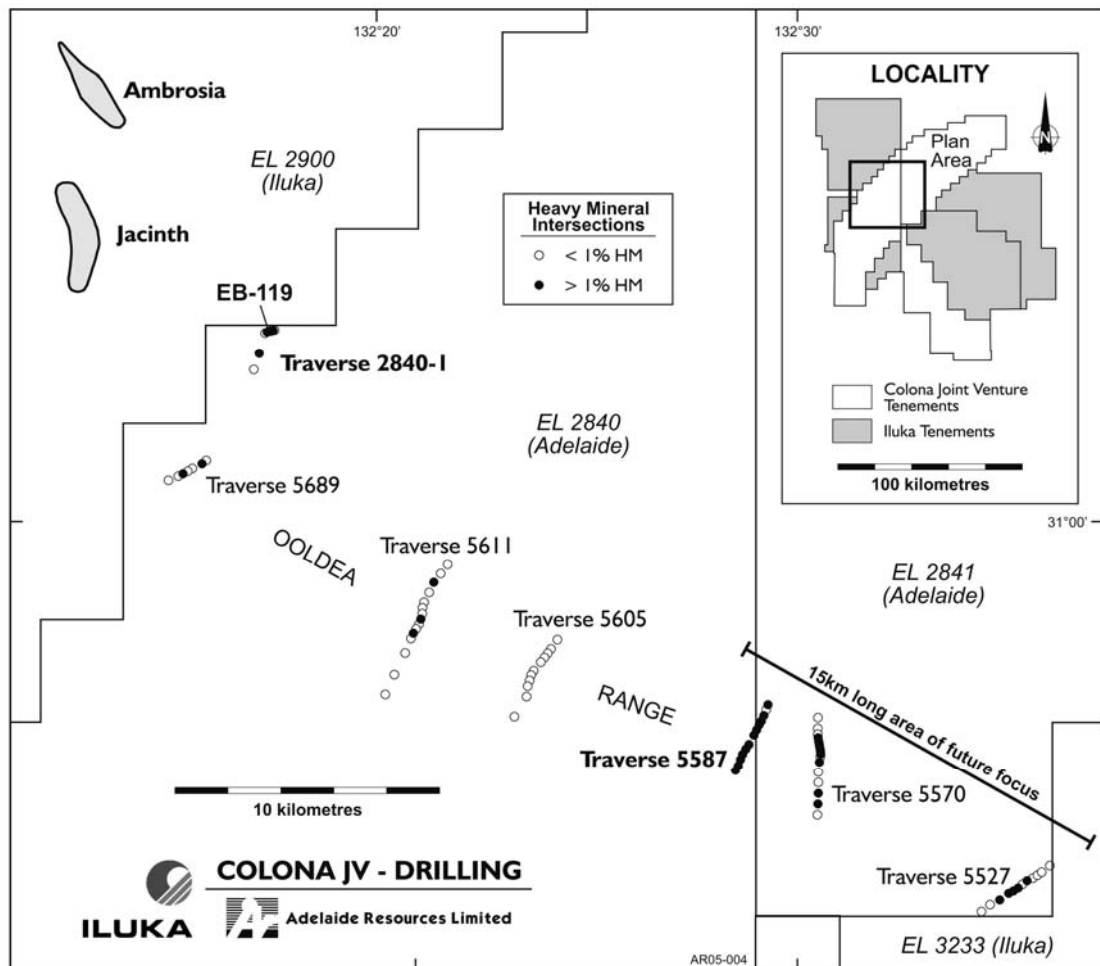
132°20'

132°30'

Ambrosia

EL 2900 (Iluka)

Jacinth

Heavy Mineral Intersections
< 1% HM
> 1% HM

LOCALITY

N

Plan Area

Colona Joint Venture Tenements
Iluka Tenements

100 kilometres

EB-119

Traverse 2840-1

EL 2840 (Adelaide)

Traverse 5689

31°00'

OOLDEA

Traverse 5611

EL 2841 (Adelaide)

Traverse 5605

RANGE

15km long area of future focus

Traverse 5587

Traverse 5570

10 kilometres

COLONA JV - DRILLING

ILUKA

Adelaide Resources Limited

Traverse 5527

EL 3233 (Iluka)

AR05-004